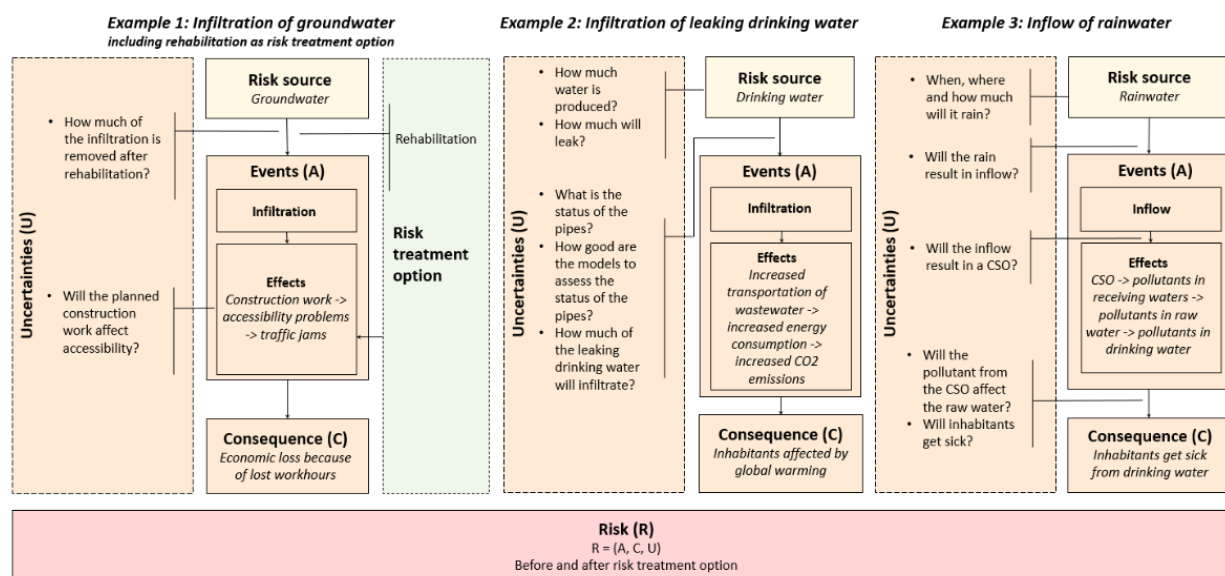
Example 1: Infiltration of groundwater
including rehabilitation as risk treatment option

Uncertainties (U)

• How much of the infiltration is removed after rehabilitation?

• Will the planned construction work affect accessibility?

Risk source
Groundwater

Rehabilitation

Events (A)

Infiltration

Effects
Construction work -> accessibility problems -> traffic jams

Consequence (C)
Economic loss because of lost workhours

Risk treatment option

Example 2: Infiltration of leaking drinking water

Uncertainties (U)

• How much water is produced?
• How much will leak?

• What is the status of the pipes?
• How good are the models to assess the status of the pipes?
• How much of the leaking drinking water will infiltrate?

Risk source
Drinking water

Events (A)

Infiltration

Effects
Increased transportation of wastewater -> increased energy consumption -> increased CO2 emissions

Consequence (C)
Inhabitants affected by global warming

Example 3: Inflow of rainwater

Uncertainties (U)

• When, where and how much will it rain?

• Will the rain result in inflow?

• Will the inflow result in a CSO?

• Will the pollutant from the CSO affect the raw water?
• Will inhabitants get sick?

Risk source
Rainwater

Events (A)

Inflow

Effects
CSO -> pollutants in receiving waters -> pollutants in raw water -> pollutants in drinking water

Consequence (C)
Inhabitants get sick from drinking water

Risk (R)
R = (A, C, U)
Before and after risk treatment option